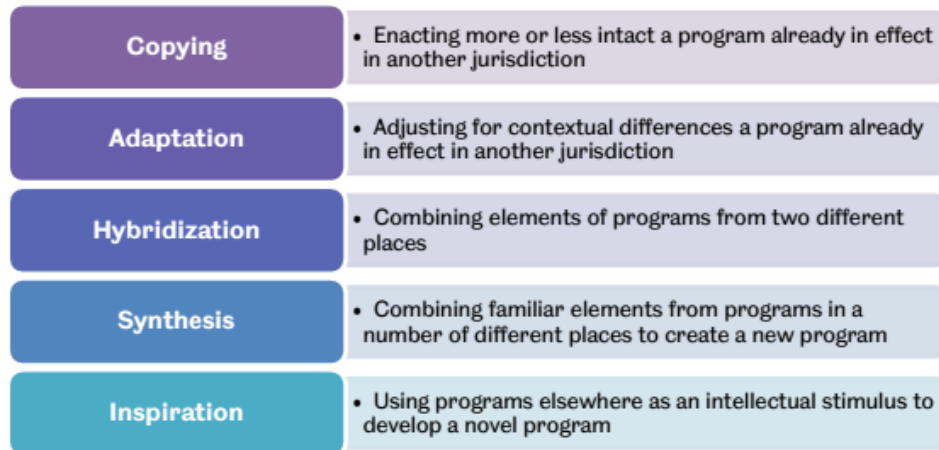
Copying

• Enacting more or less intact a program already in effect in another jurisdiction

Adaptation

• Adjusting for contextual differences a program already in effect in another jurisdiction

Hybridization

• Combining elements of programs from two different places

Synthesis

• Combining familiar elements from programs in a number of different places to create a new program

Inspiration

• Using programs elsewhere as an intellectual stimulus to develop a novel program